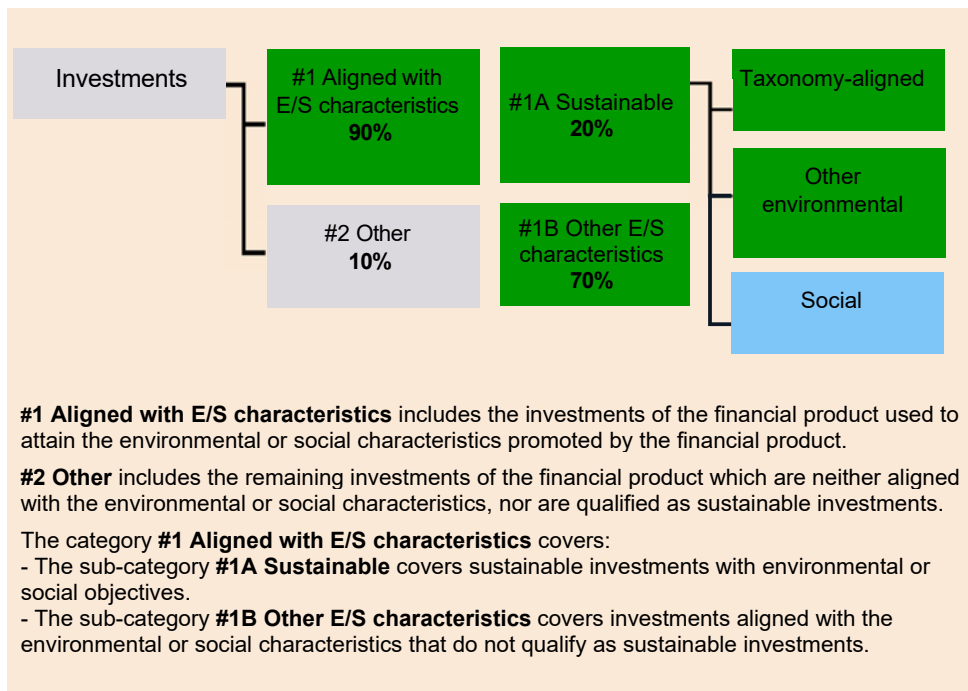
Investments

#1 Aligned with E/S characteristics
**90%**

#2 Other
**10%**

#1A Sustainable
**20%**

#1B Other E/S characteristics
**70%**

Taxonomy-aligned

Other environmental

Social

**#1 Aligned with E/S characteristics** includes the investments of the financial product used to attain the environmental or social characteristics promoted by the financial product.

**#2 Other** includes the remaining investments of the financial product which are neither aligned with the environmental or social characteristics, nor are qualified as sustainable investments.

The category **#1 Aligned with E/S characteristics** covers:
- The sub-category **#1A Sustainable** covers sustainable investments with environmental or social objectives.
- The sub-category **#1B Other E/S characteristics** covers investments aligned with the environmental or social characteristics that do not qualify as sustainable investments.